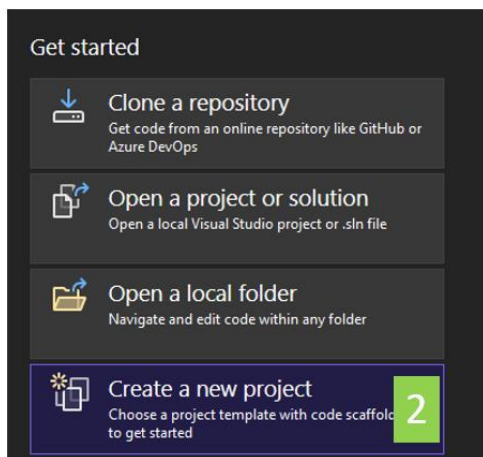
Get started

Clone a repository
Get code from an online repository like GitHub or Azure DevOps

Open a project or solution
Open a local Visual Studio project or .sln file

Open a local folder
Navigate and edit code within any folder

Create a new project
Choose a project template with code scaffol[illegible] to get started

2